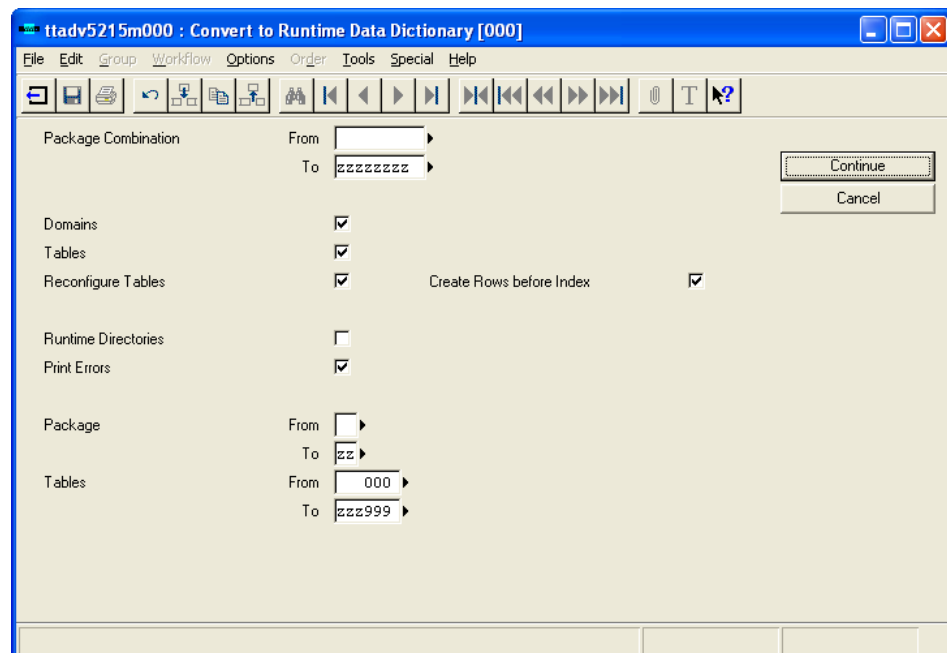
ttadv5215m000 : Convert to Runtime Data Dictionary [000]

File Edit Group Workflow Options Order Tools Special Help

Package Combination From
To zzzzzzzz

Continue
Cancel

Domains
Tables
Reconfigure Tables Create Rows before Index

Runtime Directories
Print Errors

Package From
To zz
Tables From 000
To zzz999